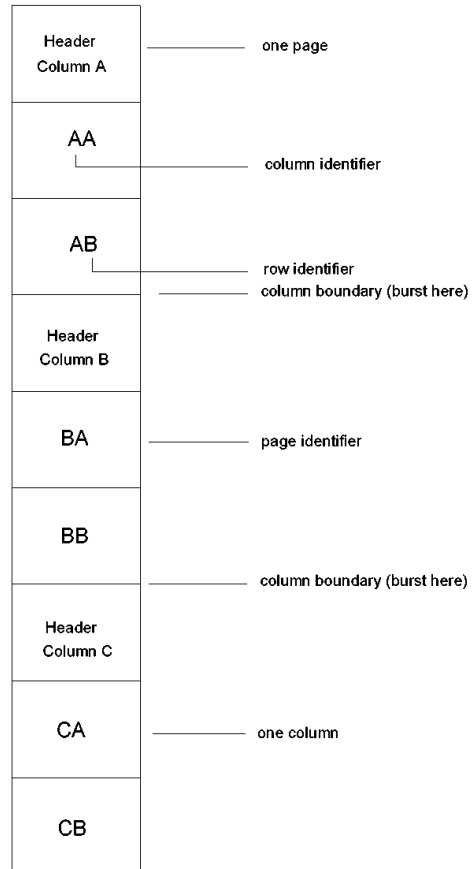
Header Column A

one page

AA

column identifier

AB

row identifier

column boundary (burst here)

Header Column B

BA

page identifier

BB

column boundary (burst here)

Header Column C

CA

one column

CB